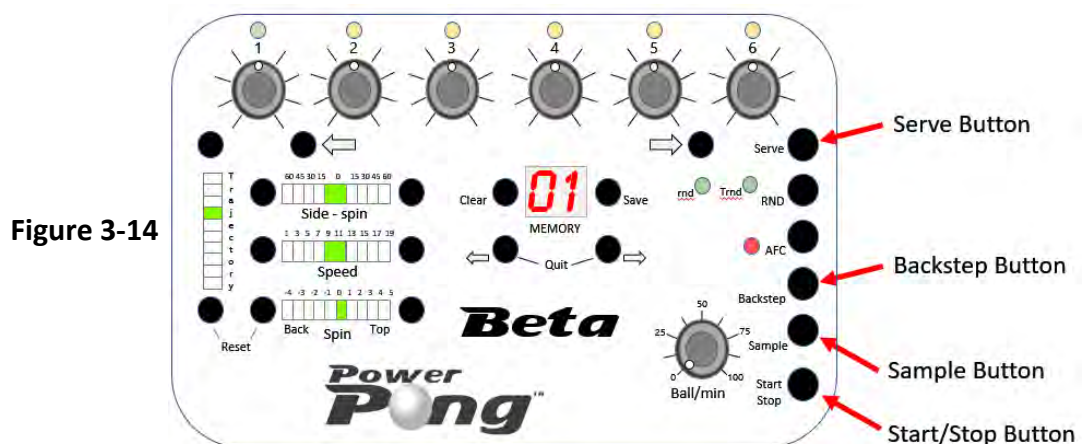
Figure 3-14

1 2 3 4 5 6

Serve Button

Serve

T r a j e c t o r y

60 45 30 15 0 15 30 45 60

Side - spin

1 3 5 7 9 11 13 15 17 19

Speed

-4 -3 -2 -1 0 1 2 3 4 5

Back Spin Top

Reset

Clear 01 Save

MEMORY

Quit

rnd Trnd

RND

AFC

Backstep Button

Backstep

Beta

50
25 75
0 100
Ball/min

Sample

Sample Button

Start Stop

Start/Stop Button

Power Pong